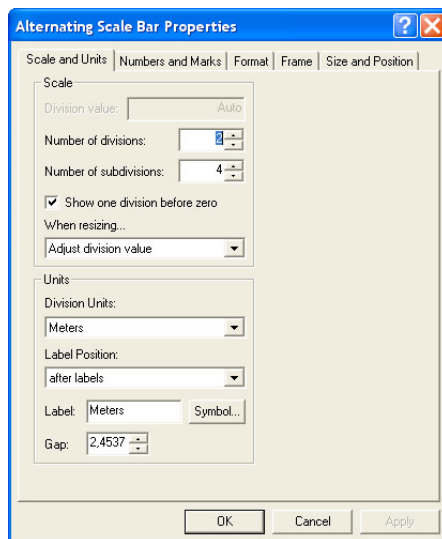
Alternating Scale Bar Properties

Scale and Units | Numbers and Marks | Format | Frame | Size and Position

Scale

Division value: Auto

Number of divisions: 2

Number of subdivisions: 4

Show one division before zero

When resizing...

Adjust division value

Units

Division Units:

Meters

Label Position:

after labels

Label: Meters Symbol...

Gap: 2,4537

OK Cancel Apply